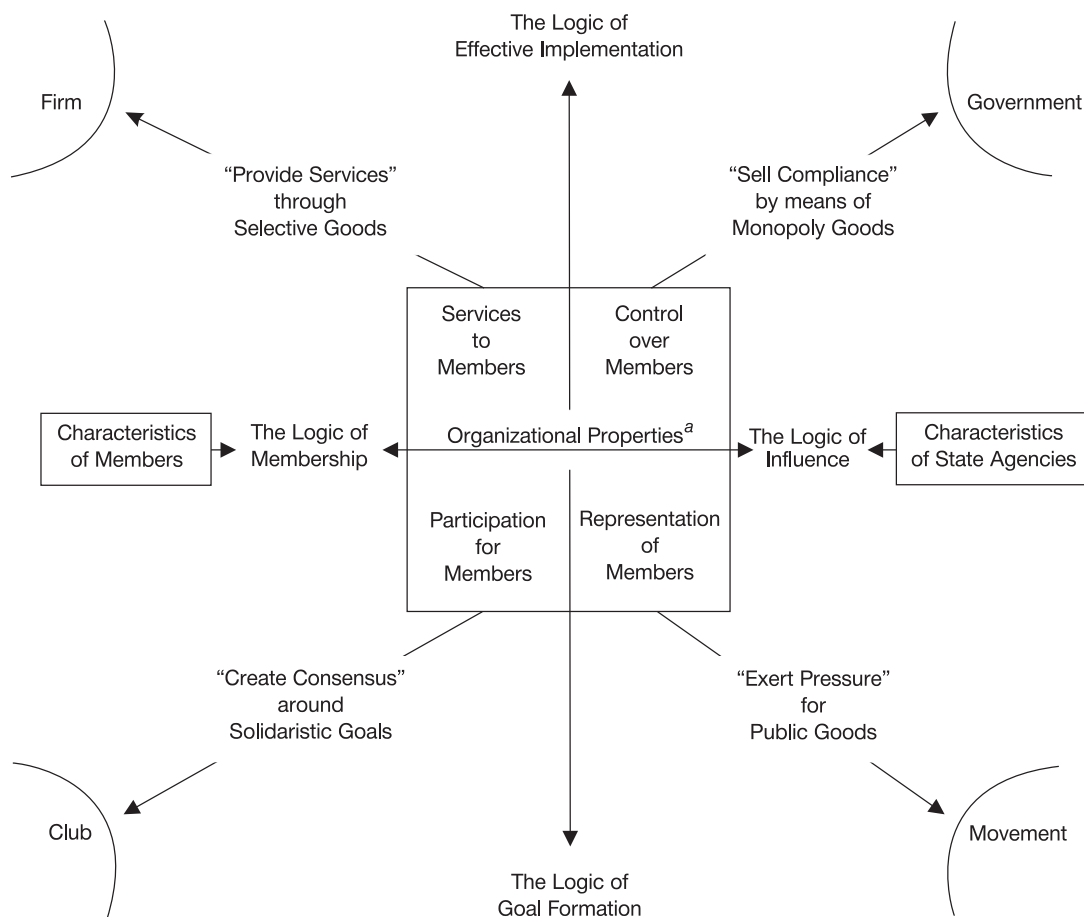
The Logic of Effective Implementation

Firm

Government

"Provide Services" through Selective Goods

"Sell Compliance" by means of Monopoly Goods

Services to Members

Control over Members

Characteristics of Members

The Logic of Membership

Organizational Properties$^{a}$

The Logic of Influence

Characteristics of State Agencies

Participation for Members

Representation of Members

"Create Consensus" around Solidaristic Goals

"Exert Pressure" for Public Goods

Club

Movement

The Logic of Goal Formation